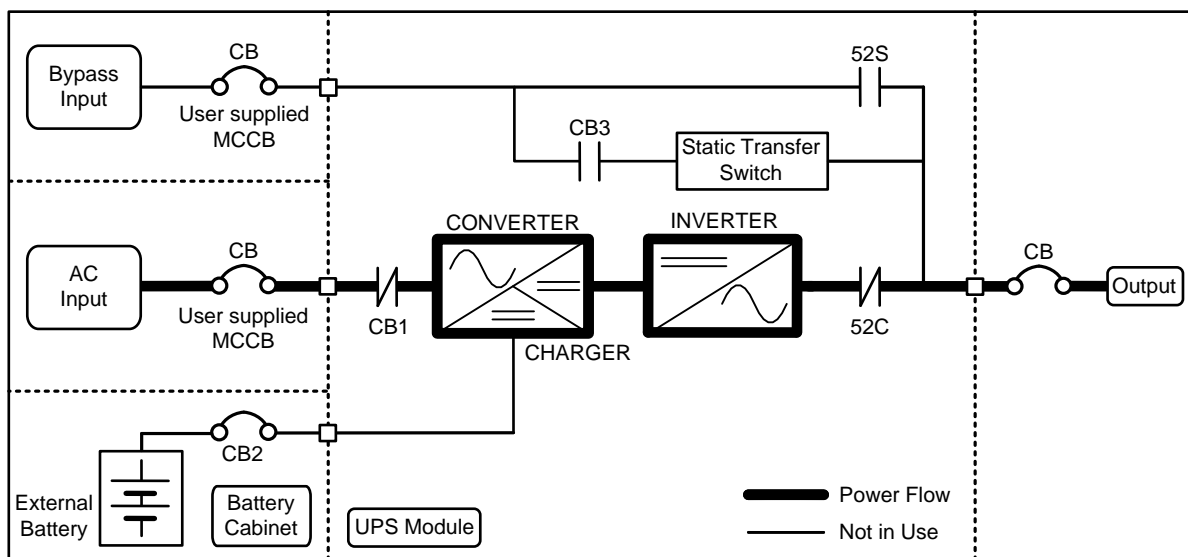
Bypass Input

CB

User supplied MCCB

52S

CB3

Static Transfer Switch

CONVERTER

INVERTER

AC Input

CB

User supplied MCCB

CB1

CHARGER

52C

CB

Output

CB2

External Battery

Battery Cabinet

UPS Module

Power Flow

Not in Use